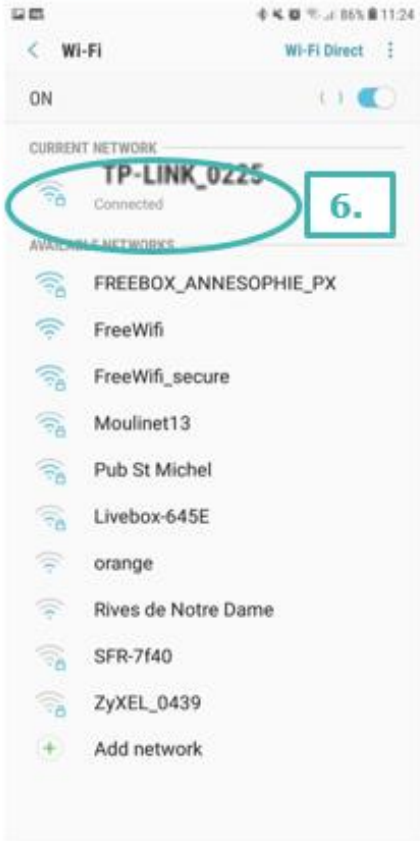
86% 11:24

< Wi-Fi

Wi-Fi Direct

ON

CURRENT NETWORK

TP-LINK_0225

Connected

6.

AVAILABLE NETWORKS

FREEBOX_ANNESOPHIE_PX

FreeWifi

FreeWifi_secure

Moulinet13

Pub St Michel

Livebox-645E

orange

Rives de Notre Dame

SFR-7f40

ZyXEL_0439

Add network